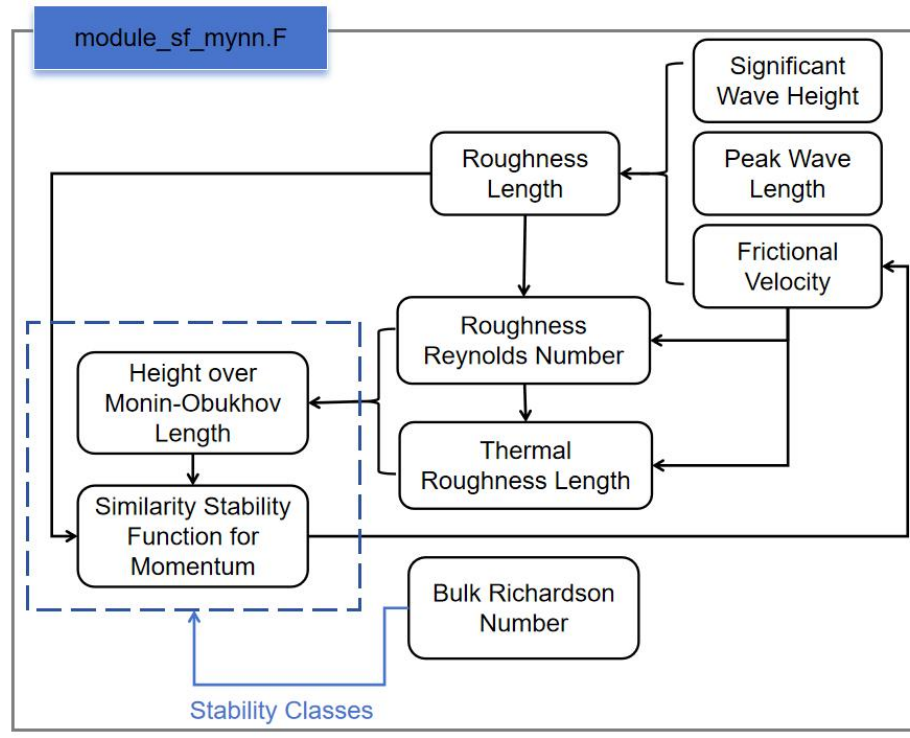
module_sf_mynn.F

Significant Wave Height

Roughness Length

Peak Wave Length

Frictional Velocity

Roughness Reynolds Number

Height over Monin-Obukhov Length

Thermal Roughness Length

Similarity Stability Function for Momentum

Bulk Richardson Number

Stability Classes